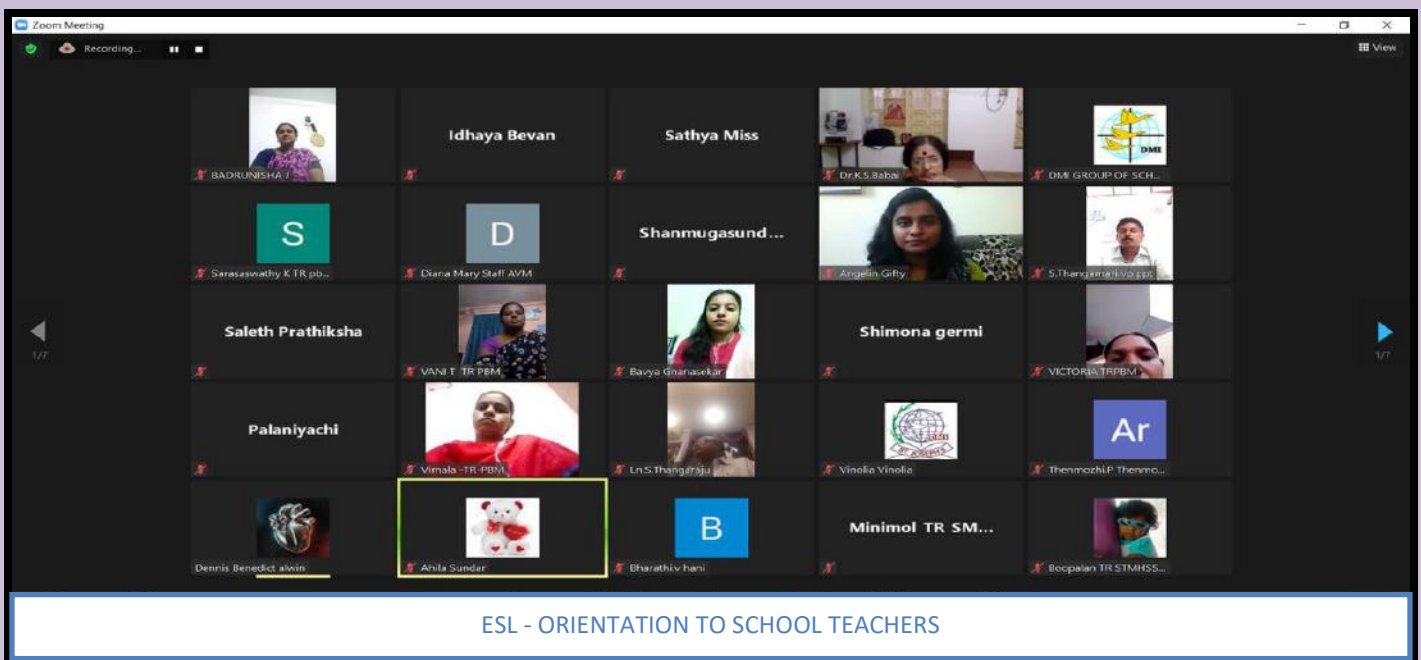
Zoom Meeting

Recording...

View

BADRUNISHA /

Idhaya Bevan

Sathya Miss

Dr.K.S.Babai

DMI

DMI GROUP OF SCH...

S

Sarasaswathy K TR pb...

D

Diana Mary Staff AVM

Shanmugasund...

Angelin Gifty

S.Thang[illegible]

Saleth Prathiksha

1/7

VANI T TR PBM

Bavya Gnanasekar

Shimona germi

VICTORIA TRPBM

1/7

Palaniyachi

Vimala -TR-PBM

Ln.S.Thangaraju

Vinolia Vinolia

Ar

Thenmozhi.P Thenmo...

Dennis Benedict alwin

Ahila Sundar

B

Bharathiv hani

Minimol TR SM...

Boopalan TR STMHSS...

ESL - ORIENTATION TO SCHOOL TEACHERS